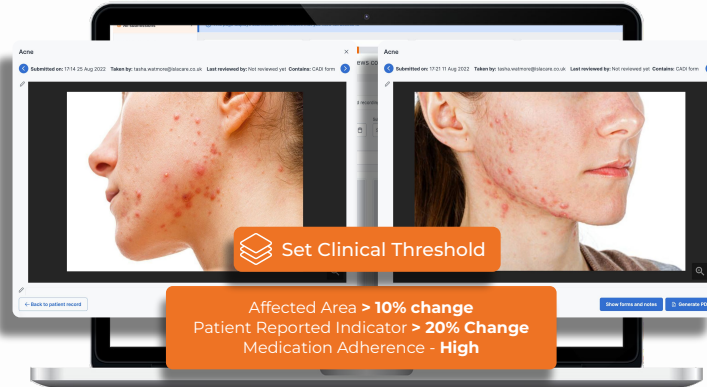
Acne

Submitted on: 17:14 25 Aug 2022 Taken by: tasha.watmore@isiscare.co.uk Last reviewed by: Not reviewed yet Contains: CADI form

← Back to patient record

Acne

Submitted on: 17:21 11 Aug 2022 Taken by: tasha.watmore@isiscare.co.uk Last reviewed by: Not reviewed yet Contains: CADI form

Show forms and notes

Generate PDF

Set Clinical Threshold

Affected Area **> 10% change**
Patient Reported Indicator **> 20% Change**
Medication Adherence - **High**